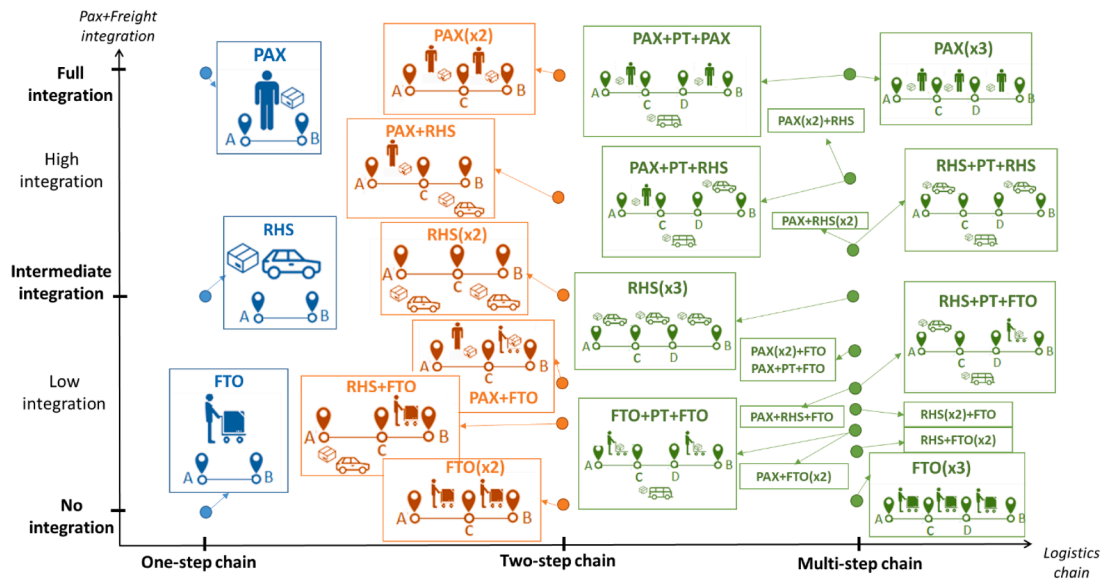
Pax+Freight integration

Full integration

High integration

Intermediate integration

Low integration

No integration

One-step chain

Two-step chain

Multi-step chain

Logistics chain

PAX
A B

RHS
A B

FTO
A B

PAX(x2)
A C B

PAX+RHS
A C B

RHS(x2)
A C B

PAX+FTO
A C B

RHS+FTO
A C B

FTO(x2)
A C B

PAX+PT+PAX
A C D B

PAX(x2)+RHS

PAX+PT+RHS
A C D B

PAX+RHS(x2)

RHS(x3)
A C D B

PAX(x2)+FTO
PAX+PT+FTO

FTO+PT+FTO
A C D B

PAX+RHS+FTO

PAX+FTO(x2)

PAX(x3)
A C D B

RHS+PT+RHS
A C D B

RHS+PT+FTO
A C D B

RHS(x2)+FTO

RHS+FTO(x2)

FTO(x3)
A C D B